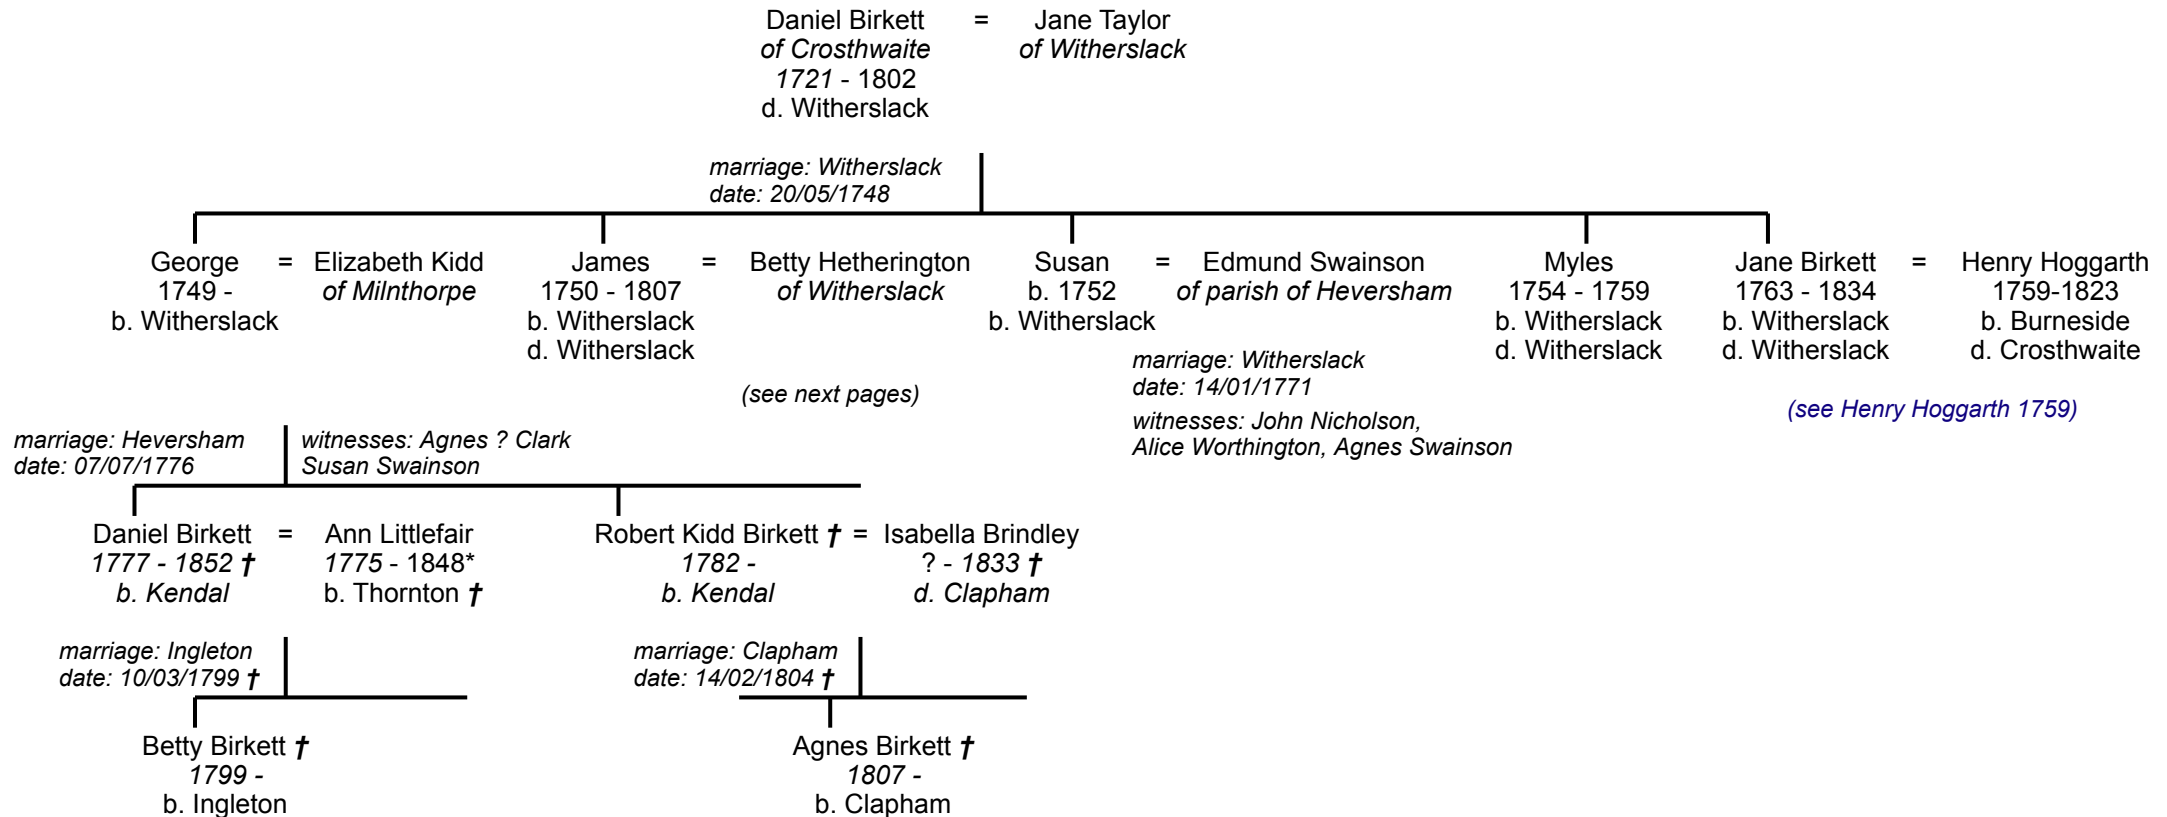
Daniel Birkett = Jane Taylor
of Crosthwaite of Witherslack
1721 - 1802
d. Witherslack

marriage: Witherslack
date: 20/05/1748

George = Elizabeth Kidd
1749 - of Milnthorpe
b. Witherslack

James = Betty Hetherington
1750 - 1807 of Witherslack
b. Witherslack
d. Witherslack

(see next pages)

Susan = Edmund Swainson
b. 1752 of parish of Heversham
b. Witherslack

marriage: Witherslack
date: 14/01/1771
witnesses: John Nicholson, Alice Worthington, Agnes Swainson

Myles
1754 - 1759
b. Witherslack
d. Witherslack

Jane Birkett = Henry Hoggarth
1763 - 1834 1759-1823
b. Witherslack b. Burneside
d. Witherslack d. Crosthwaite

(see Henry Hoggarth 1759)

marriage: Heversham
date: 07/07/1776

witnesses: Agnes ? Clark
Susan Swainson

Daniel Birkett = Ann Littlefair
1777 - 1852 † 1775 - 1848*
b. Kendal b. Thornton †

Robert Kidd Birkett † = Isabella Brindley
1782 - ? - 1833 †
b. Kendal d. Clapham

marriage: Ingleton
date: 10/03/1799 †

marriage: Clapham
date: 14/02/1804 †

Betty Birkett †
1799 -
b. Ingleton

Agnes Birkett †
1807 -
b. Clapham